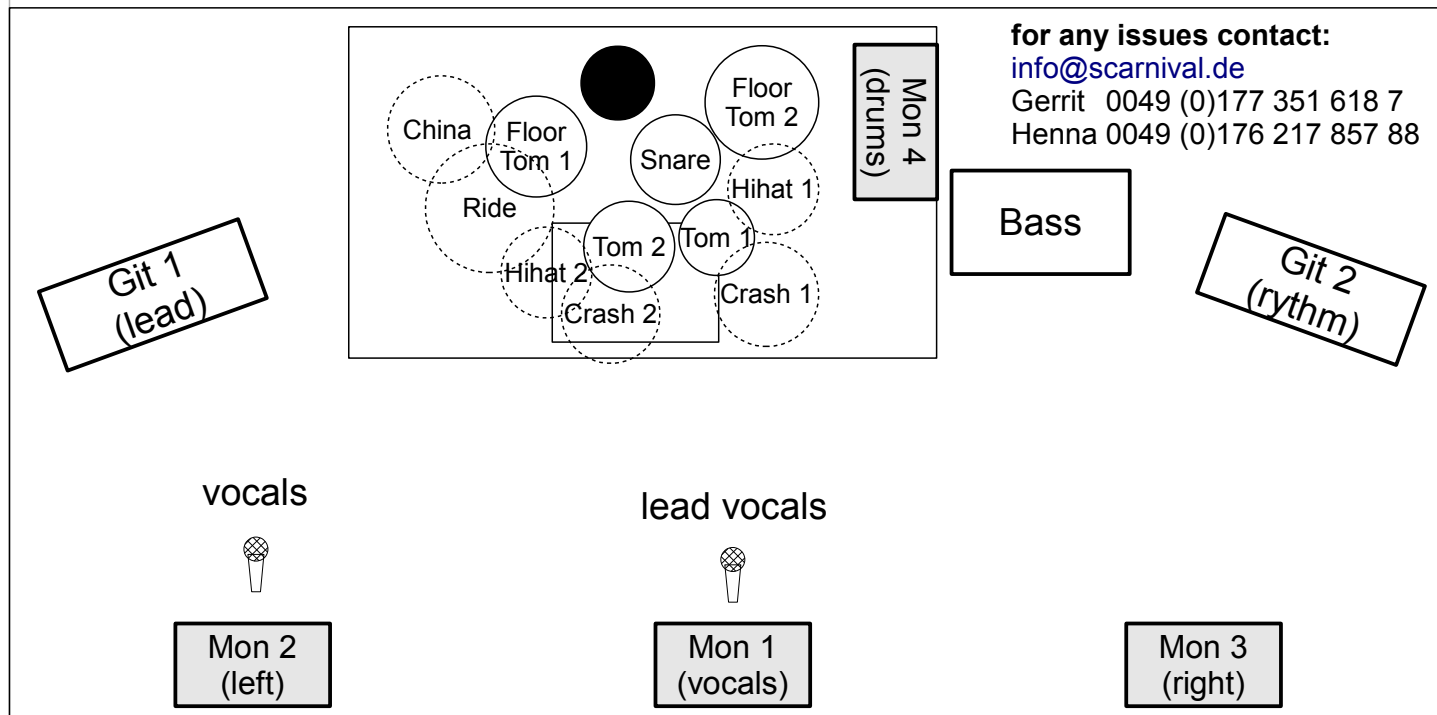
China

Floor Tom 1

Snare

Floor Tom 2

Mon 4 (drums)

for any issues contact:
info@scarnival.de
Gerrit 0049 (0)177 351 618 7
Henna 0049 (0)176 217 857 88

Ride

Hihat 1

Tom 2

Tom 1

Bass

Hihat 2

Crash 2

Crash 1

Git 1 (lead)

Git 2 (rythm)

vocals

lead vocals

Mon 2 (left)

Mon 1 (vocals)

Mon 3 (right)